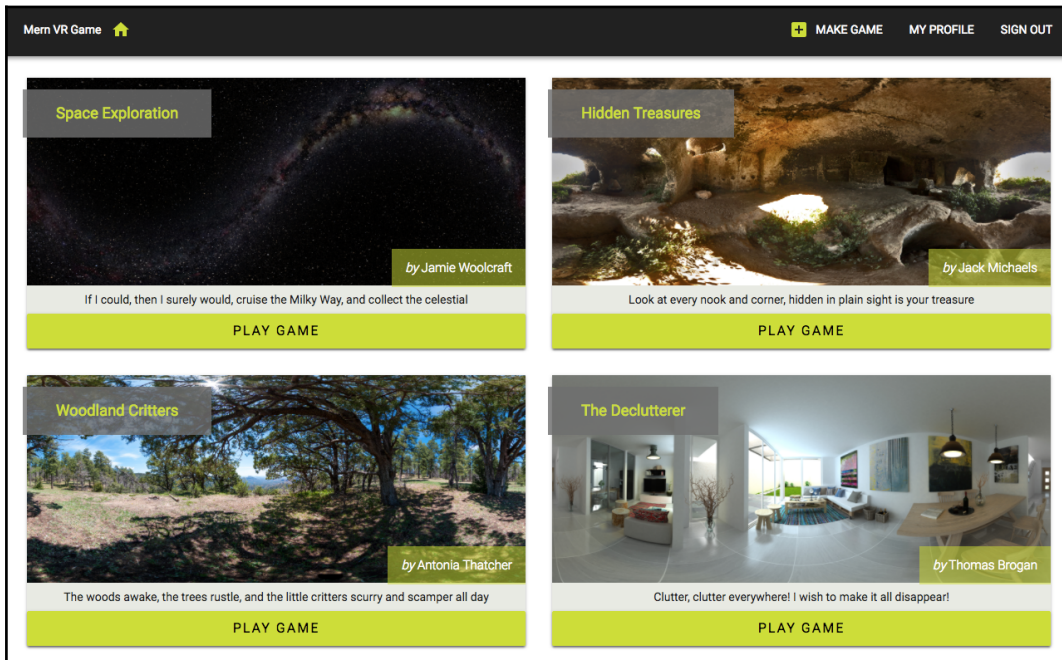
Mern VR Game

MAKE GAME MY PROFILE SIGN OUT

Space Exploration

*by* Jamie Woolcraft

If I could, then I surely would, cruise the Milky Way, and collect the celestial

PLAY GAME

Hidden Treasures

*by* Jack Michaels

Look at every nook and corner, hidden in plain sight is your treasure

PLAY GAME

Woodland Critters

*by* Antonia Thatcher

The woods awake, the trees rustle, and the little critters scurry and scamper all day

PLAY GAME

The Declutterer

*by* Thomas Brogan

Clutter, clutter everywhere! I wish to make it all disappear!

PLAY GAME